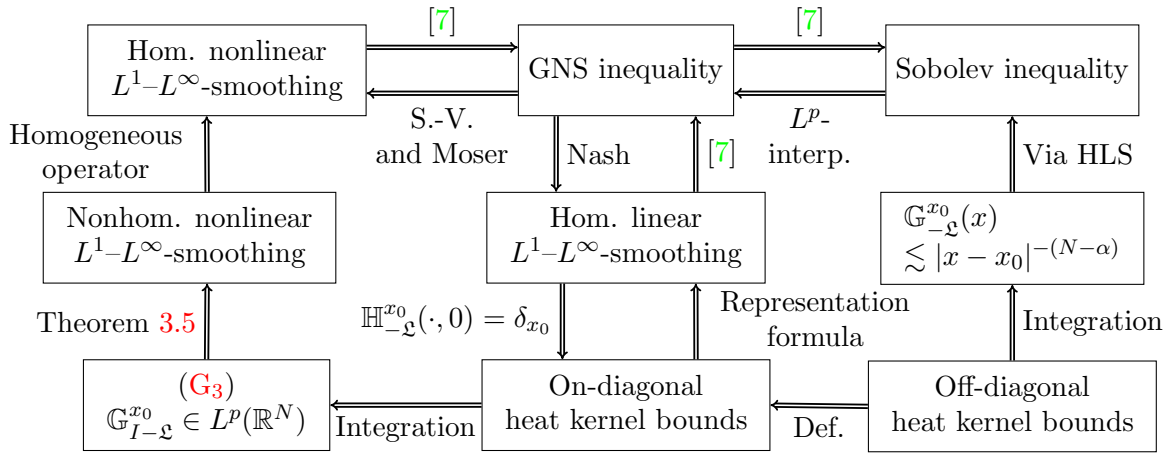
Hom. nonlinear $L^1$–$L^\infty$-smoothing

[7]

GNS inequality

[7]

Sobolev inequality

S.-V. and Moser

Nash

[7]

$L^p$-interp.

Homogeneous operator

Via HLS

Nonhom. nonlinear $L^1$–$L^\infty$-smoothing

Hom. linear $L^1$–$L^\infty$-smoothing

$\mathbb{G}^{x_0}_{-\mathfrak{L}}(x) \lesssim |x-x_0|^{-(N-\alpha)}$

Theorem 3.5

$\mathbb{H}^{x_0}_{-\mathfrak{L}}(\cdot,0)=\delta_{x_0}$

Representation formula

Integration

($G_3$) $\mathbb{G}^{x_0}_{I-\mathfrak{L}} \in L^p(\mathbb{R}^N)$

Integration

On-diagonal heat kernel bounds

Def.

Off-diagonal heat kernel bounds